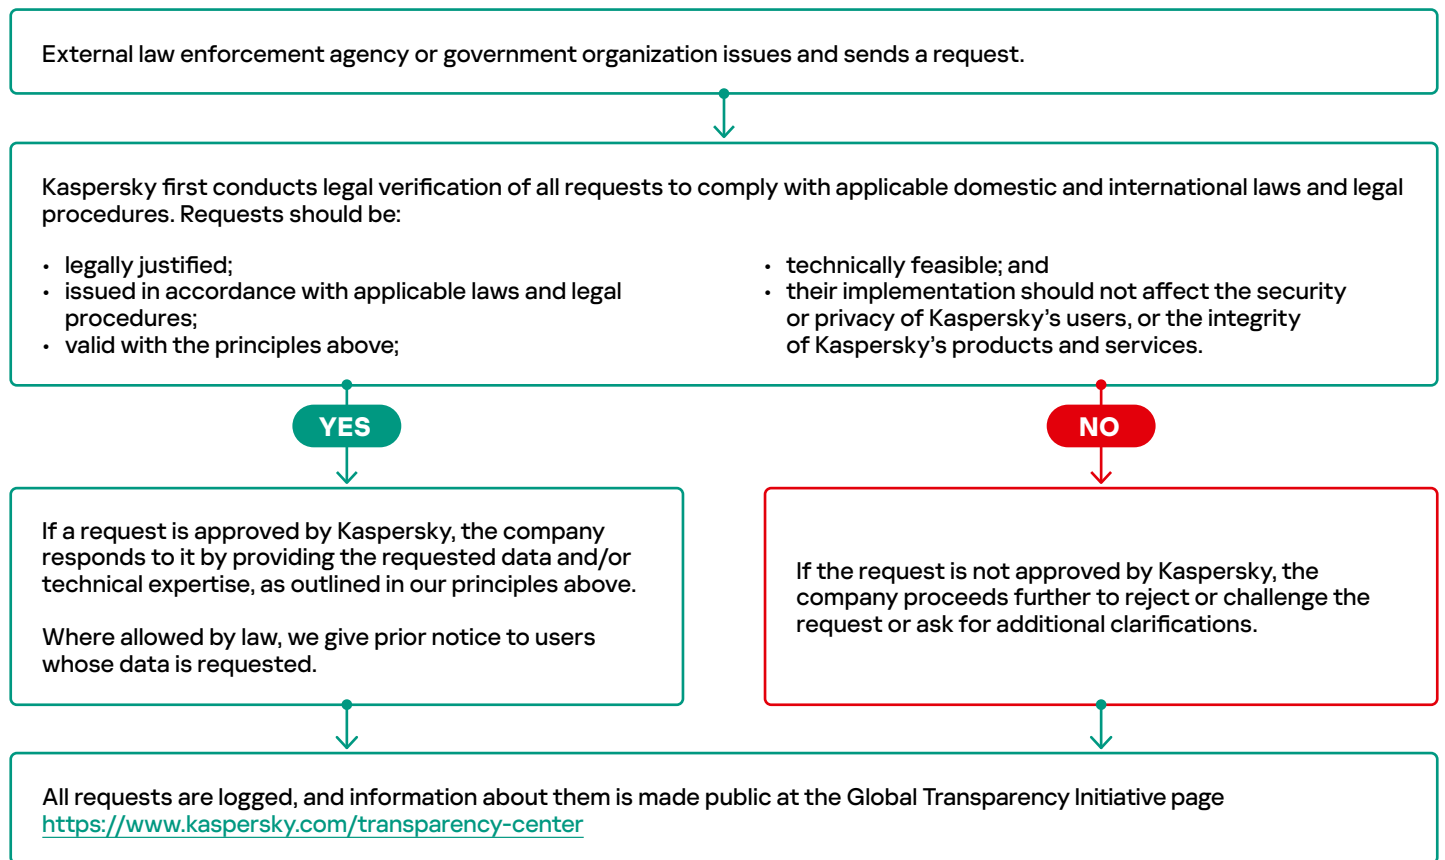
External law enforcement agency or government organization issues and sends a request.

Kaspersky first conducts legal verification of all requests to comply with applicable domestic and international laws and legal procedures. Requests should be:

- legally justified;
- issued in accordance with applicable laws and legal procedures;
- valid with the principles above;

- technically feasible; and
- their implementation should not affect the security or privacy of Kaspersky's users, or the integrity of Kaspersky's products and services.

YES

NO

If a request is approved by Kaspersky, the company responds to it by providing the requested data and/or technical expertise, as outlined in our principles above.

Where allowed by law, we give prior notice to users whose data is requested.

If the request is not approved by Kaspersky, the company proceeds further to reject or challenge the request or ask for additional clarifications.

All requests are logged, and information about them is made public at the Global Transparency Initiative page https://www.kaspersky.com/transparency-center